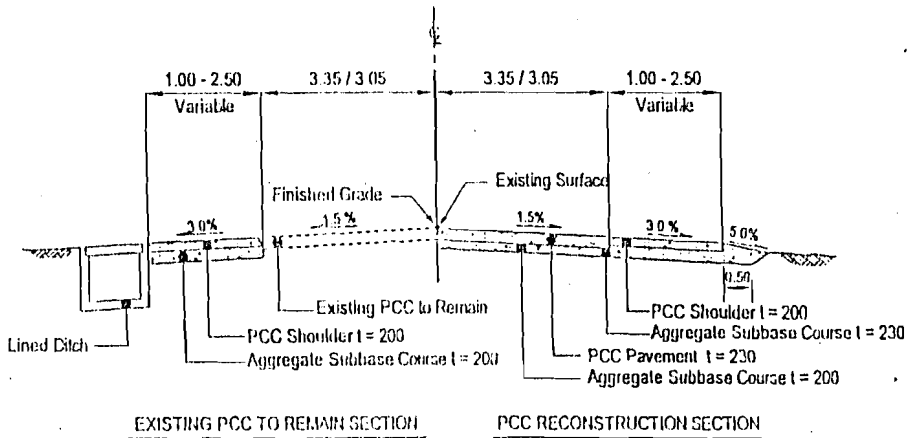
℄

1.00 - 2.50
Variable

3.35 / 3.05

3.35 / 3.05

1.00 - 2.50
Variable

Finished Grade

Existing Surface

3.0%

1.5 %

1.5%

3.0 %

5.0%

0.50

Existing PCC to Remain

PCC Shoulder t = 200

Aggregate Subbase Course t = 230

Lined Ditch

PCC Shoulder t = 200

Aggregate Subbase Course t = 200

PCC Pavement t = 230

Aggregate Subbase Course t = 200

EXISTING PCC TO REMAIN SECTION

PCC RECONSTRUCTION SECTION